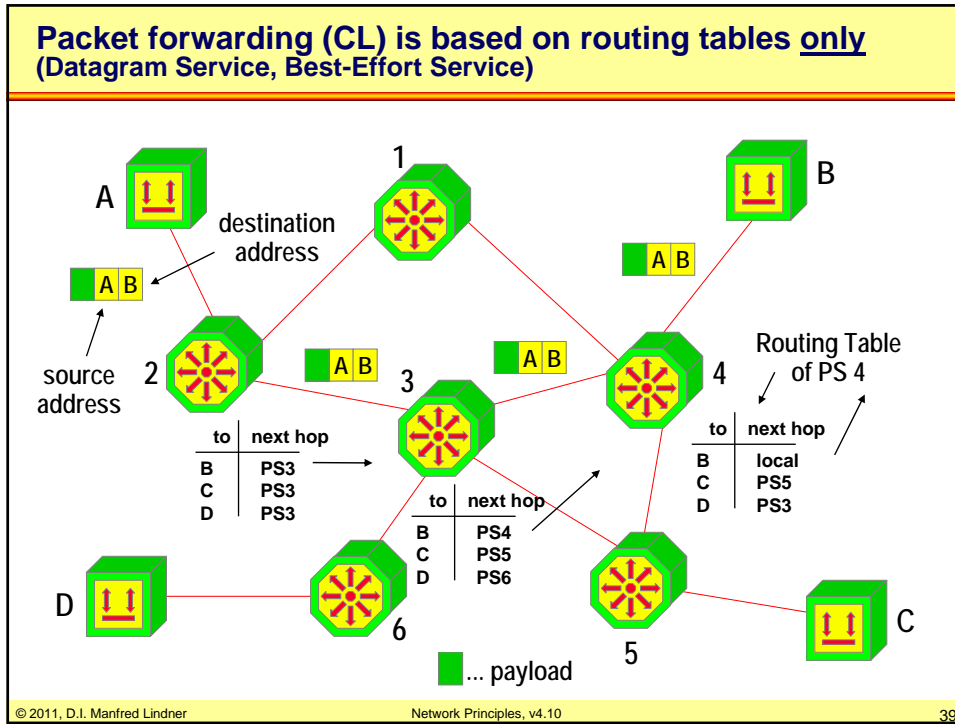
Packet forwarding (CL) is based on routing tables only
(Datagram Service, Best-Effort Service)

A

destination address

A B

source address

1

B

A B

2

A B

3

A B

4

Routing Table of PS 4

| to | next hop |
|---|---|
| B | PS3 |
| C | PS3 |
| D | PS3 |

| to | next hop |
|---|---|
| B | PS4 |
| C | PS5 |
| D | PS6 |

| to | next hop |
|---|---|
| B | local |
| C | PS5 |
| D | PS3 |

D

6

5

C

... payload

© 2011, D.I. Manfred Lindner

Network Principles, v4.10

39